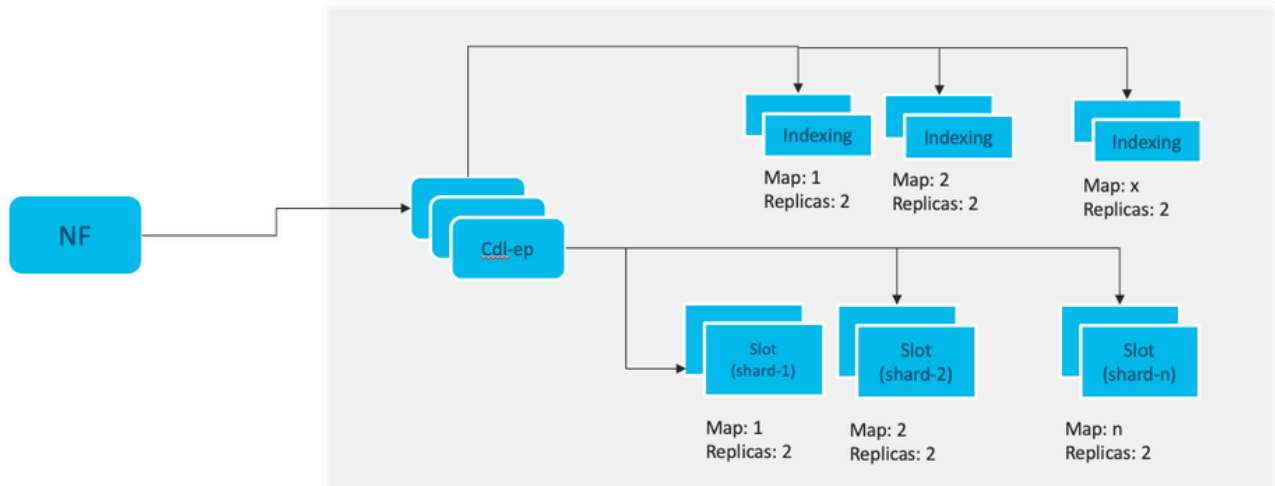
NF

Cdl-ep

Indexing
Map: 1
Replicas: 2

Indexing
Map: 2
Replicas: 2

Indexing
Map: x
Replicas: 2

Slot
(shard-1)
Map: 1
Replicas: 2

Slot
(shard-2)
Map: 2
Replicas: 2

Slot
(shard-n)
Map: n
Replicas: 2